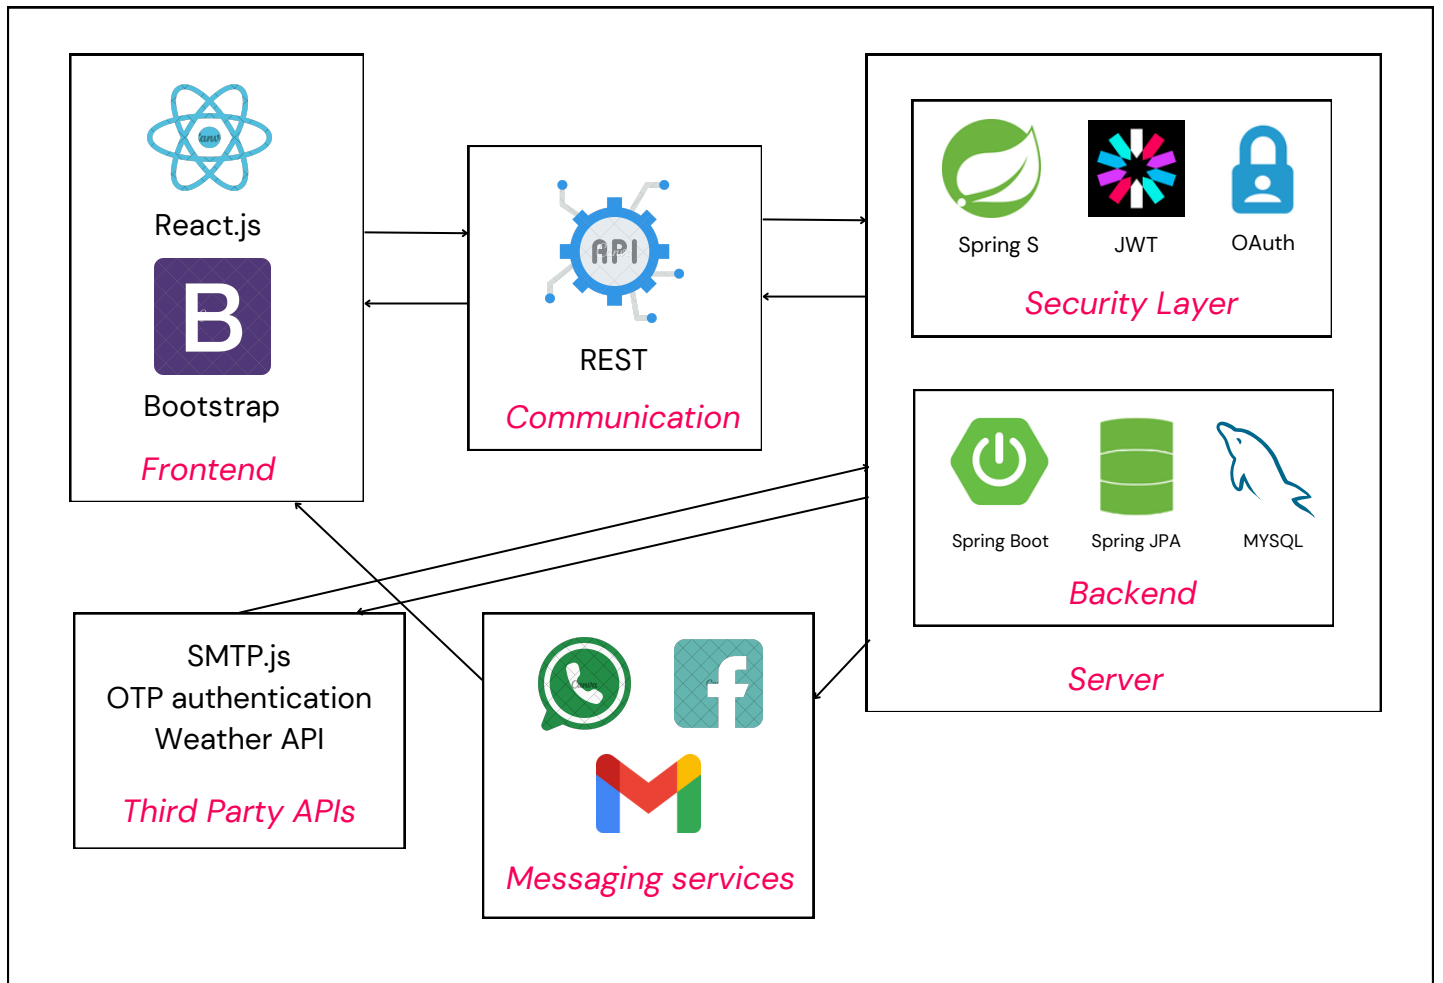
React.js

B

Bootstrap

Frontend

API

REST

Communication

Spring S

JWT

OAuth

Security Layer

Spring Boot

Spring JPA

MYSQL

Backend

Server

SMTP.js
OTP authentication
Weather API

Third Party APIs

Messaging services